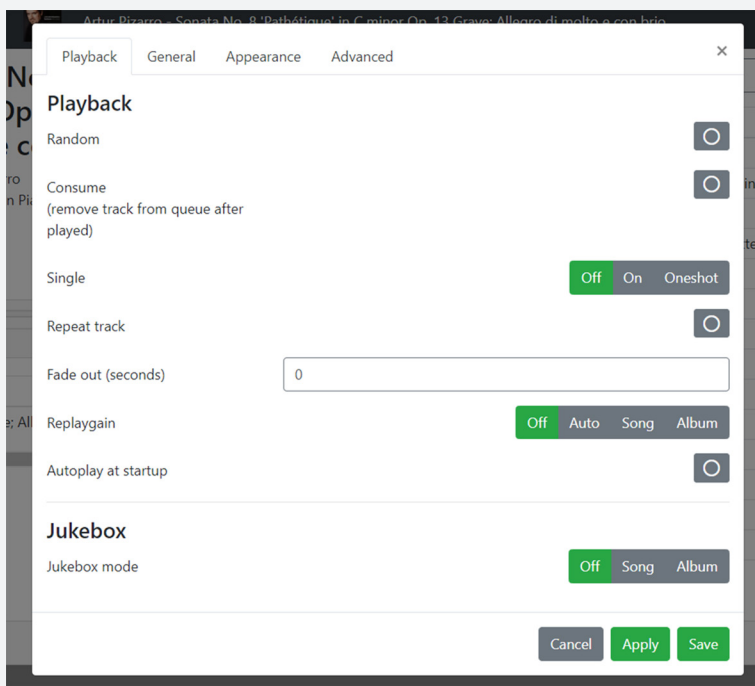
Artur Pizarro - Sonata No. 8 'Pathétique' in C minor Op. 13 Grave; Allegro di molto e con brio

Playback General Appearance Advanced ×

Playback

Random

Consume
(remove track from queue after played)

Single Off On Oneshot

Repeat track

Fade out (seconds) 0

Replaygain Off Auto Song Album

Autoplay at startup

Jukebox

Jukebox mode Off Song Album

Cancel Apply Save